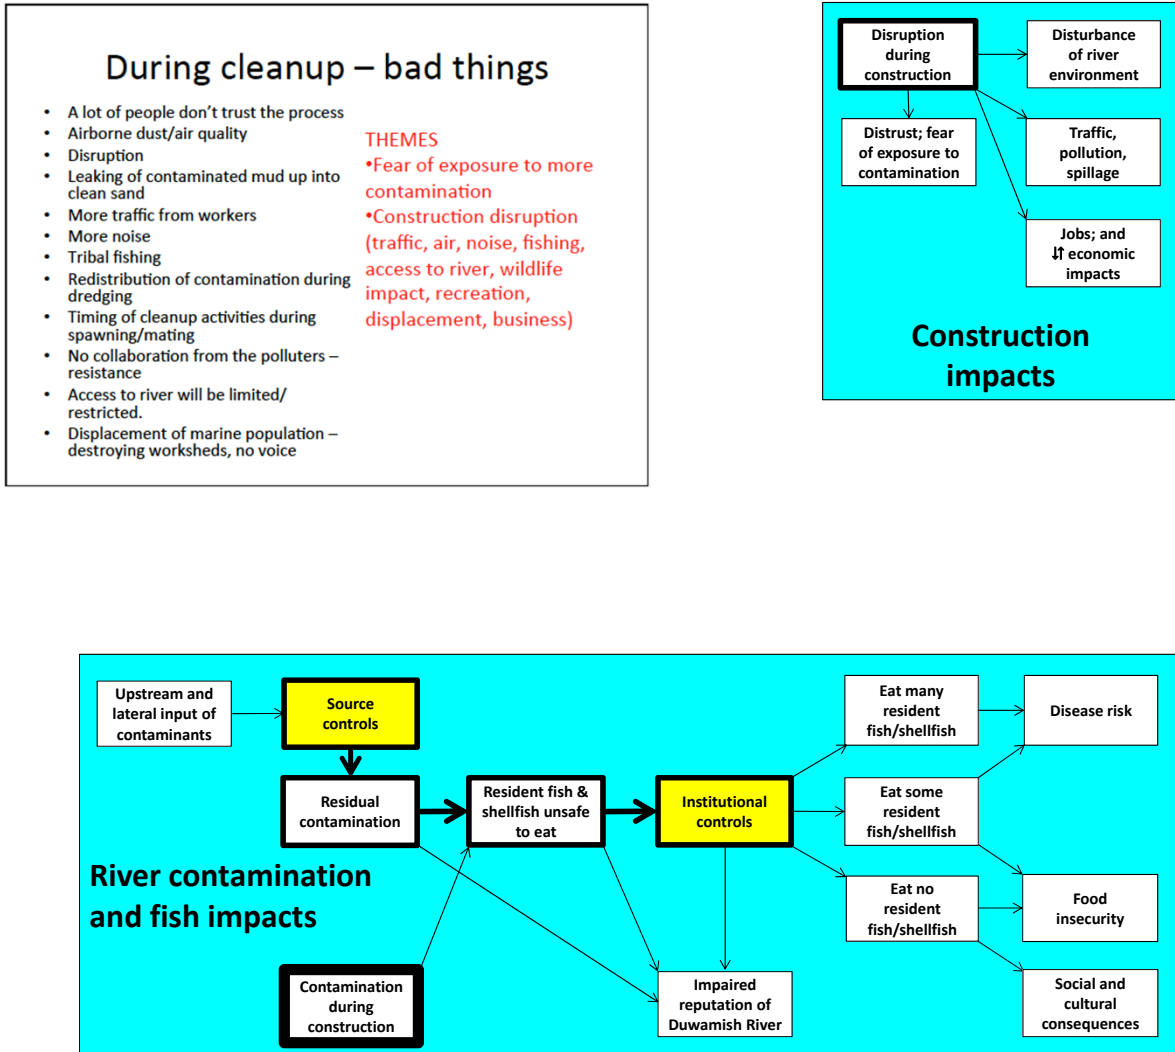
During cleanup – bad things

- A lot of people don't trust the process
- Airborne dust/air quality
- Disruption
- Leaking of contaminated mud up into clean sand
- More traffic from workers
- More noise
- Tribal fishing
- Redistribution of contamination during dredging
- Timing of cleanup activities during spawning/mating
- No collaboration from the polluters – resistance
- Access to river will be limited/ restricted.
- Displacement of marine population – destroying worksheds, no voice

THEMES
•Fear of exposure to more contamination
•Construction disruption (traffic, air, noise, fishing, access to river, wildlife impact, recreation, displacement, business)

Disruption during construction

Disturbance of river environment

Distrust; fear of exposure to contamination

Traffic, pollution, spillage

Jobs; and ⇅ economic impacts

Construction impacts

Upstream and lateral input of contaminants

Source controls

Residual contamination

Resident fish & shellfish unsafe to eat

Institutional controls

Eat many resident fish/shellfish

Eat some resident fish/shellfish

Eat no resident fish/shellfish

Disease risk

Food insecurity

Social and cultural consequences

River contamination and fish impacts

Contamination during construction

Impaired reputation of Duwamish River